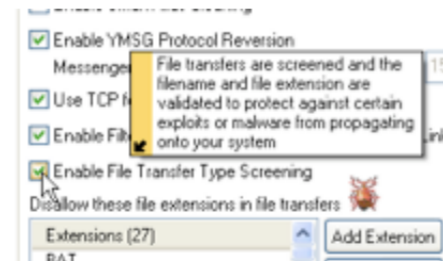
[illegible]

Enable YMSG Protocol Reversion

Messengeŕ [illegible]

File transfers are screened and the filename and file extension are validated to protect against certain exploits or malware from propagating onto your system

Use TCP f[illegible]

Enable Fil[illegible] Lin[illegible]

Enable File Transfer Type Screening

Disallow these file extensions in file transfers

Extensions (27)

Add Extension

BAT